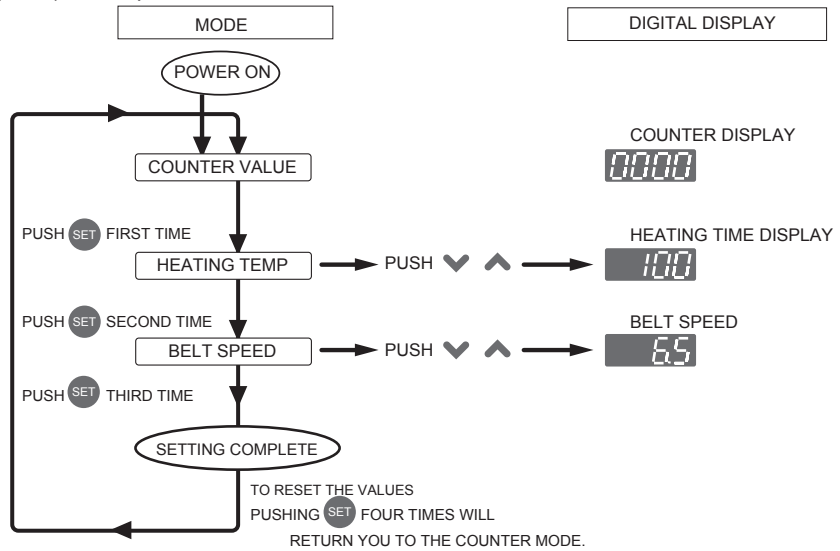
MODE

DIGITAL DISPLAY

POWER ON

COUNTER VALUE

COUNTER DISPLAY

0000

PUSH SET FIRST TIME

HEATING TEMP

PUSH

HEATING TIME DISPLAY

100

PUSH SET SECOND TIME

BELT SPEED

PUSH

BELT SPEED

6.5

PUSH SET THIRD TIME

SETTING COMPLETE

TO RESET THE VALUES PUSHING SET FOUR TIMES WILL RETURN YOU TO THE COUNTER MODE.